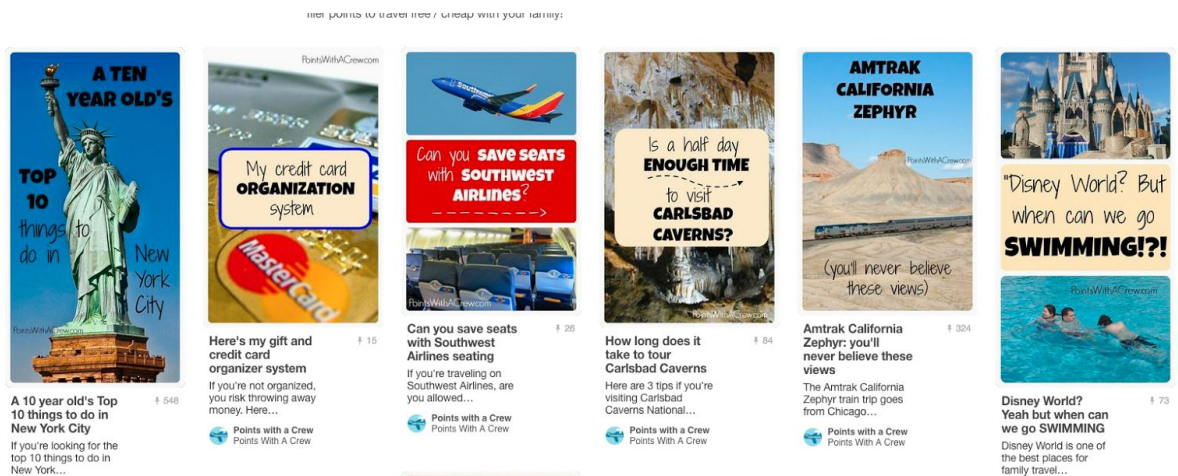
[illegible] points to travel free / cheap with your family!

A TEN YEAR OLD'S TOP 10 things to do in New York City

PointsWithACrew.com

A 10 year old's Top 10 things to do in New York City

548

If you're looking for the top 10 things to do in New York…

PointsWithACrew.com

My credit card ORGANIZATION system

MasterCard

Here's my gift and credit card organizer system

15

If you're not organized, you risk throwing away money. Here…

Points with a Crew
Points With A Crew

Southwest

Can you SAVE SEATS with SOUTHWEST AIRLINES?

PointsWithACrew.com

Can you save seats with Southwest Airlines seating

26

If you're traveling on Southwest Airlines, are you allowed…

Points with a Crew
Points With A Crew

Is a half day ENOUGH TIME to visit CARLSBAD CAVERNS?

PointsWithACrew.com

How long does it take to tour Carlsbad Caverns

84

Here are 3 tips if you're visiting Carlsbad Caverns National…

Points with a Crew
Points With A Crew

AMTRAK CALIFORNIA ZEPHYR

PointsWithACrew.com

(you'll never believe these views)

Amtrak California Zephyr: you'll never believe these views

324

The Amtrak California Zephyr train trip goes from Chicago…

Points with a Crew
Points With A Crew

"Disney World? But when can we go SWIMMING!?!

PointsWithACrew.com

Disney World? Yeah but when can we go SWIMMING

73

Disney World is one of the best places for family travel…